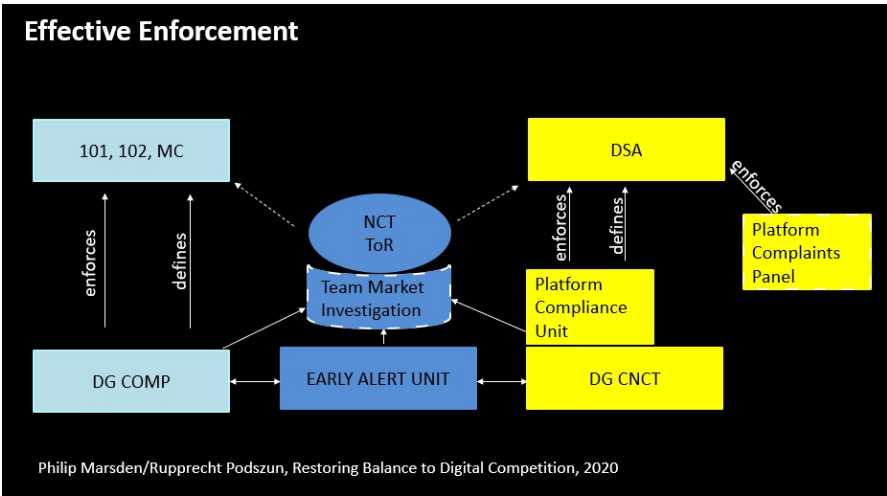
Effective Enforcement

101, 102, MC

enforces

defines

NCT
ToR

Team Market Investigation

DSA

enforces

defines

enforces

Platform Complaints Panel

Platform Compliance Unit

DG COMP

EARLY ALERT UNIT

DG CNCT

Philip Marsden/Rupprecht Podszun, Restoring Balance to Digital Competition, 2020